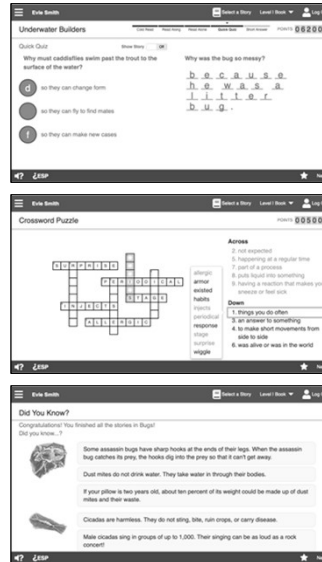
Evie Smith
Select a Story
Level / Book
Log

Underwater Builders
POINTS 06200

Quick Quiz
Show Story
Off

Why must caddisflies swim past the trout to the surface of the water?

d so they can change form
so they can fly to find mates
f so they can make new cases

Why was the bug so messy?

b e c a u s e
h e w a s a
l i t t e r
b u g .

¿ESP

Evie Smith
Select a Story
Level / Book
Log

Crossword Puzzle
POINTS 00500

S U R P R I S E
P E R I O D I C A L
S T A G E
I N J E C T S
A L L E R G I C

allergic
armor
twisted
habits
injects
periodical
response
stage
surprise
wiggle

Across
2. not expected
5. happening at a regular time
7. part of a process
8. pulls liquid into something
9. having a reaction that makes you sneeze or feel sick

Down
1. things you do often
3. an answer to something
4. to make short movements from side to side
6. was alive or was in the world

¿ESP

Evie Smith
Select a Story
Level / Book
Log

Did You Know?
Congratulations! You finished all the stories in Bugs!
Did you know...?

Some assassin bugs have sharp hooks at the ends of their legs. When the assassin bug catches its prey, the hooks dig into the prey so that it can't get away.

Dust mites do not drink water. They take water in through their bodies.

If your pillow is two years old, about ten percent of its weight could be made up of dust mites and their waste.

Cicadas are harmless. They do not sting, bite, ruin crops, or carry disease.

Male cicadas sing in groups of up to 1,000. Their singing can be as loud as a rock concert!

¿ESP